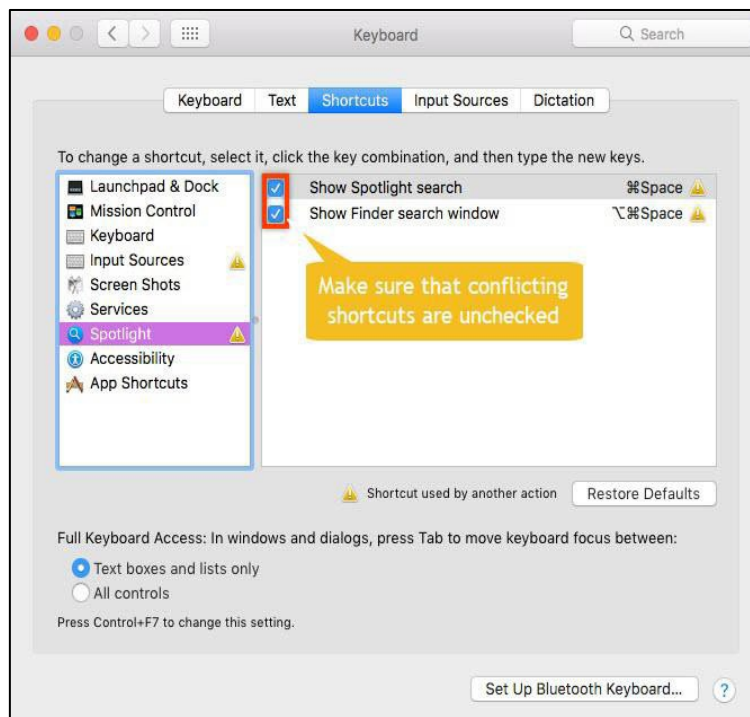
Keyboard

Search

Keyboard | Text | Shortcuts | Input Sources | Dictation

To change a shortcut, select it, click the key combination, and then type the new keys.

Launchpad & Dock
Mission Control
Keyboard
Input Sources
Screen Shots
Services
Spotlight
Accessibility
App Shortcuts

Show Spotlight search ⌘Space
Show Finder search window ⌥⌘Space

Make sure that conflicting shortcuts are unchecked

Shortcut used by another action

Restore Defaults

Full Keyboard Access: In windows and dialogs, press Tab to move keyboard focus between:

Text boxes and lists only
All controls

Press Control+F7 to change this setting.

Set Up Bluetooth Keyboard...

?